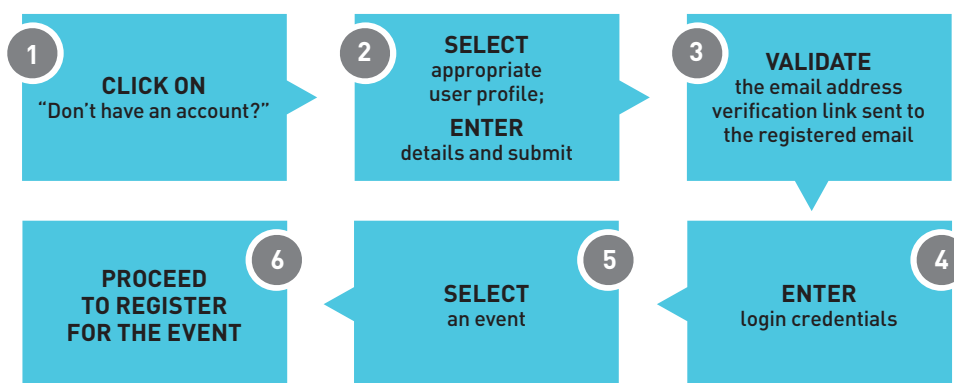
1

CLICK ON
“Don’t have an account?”

2

SELECT
appropriate user profile;

ENTER
details and submit

3

VALIDATE
the email address verification link sent to the registered email

4

ENTER
login credentials

5

SELECT
an event

6

PROCEED TO REGISTER FOR THE EVENT